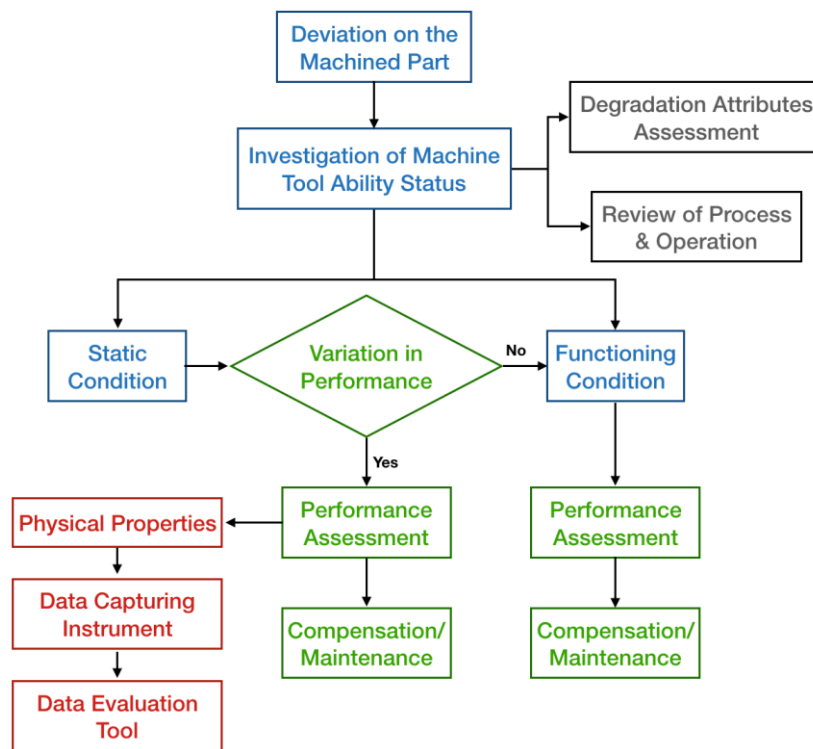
Deviation on the Machined Part

Investigation of Machine Tool Ability Status

Degradation Attributes Assessment

Review of Process & Operation

Static Condition

Variation in Performance

No

Functioning Condition

Yes

Physical Properties

Performance Assessment

Performance Assessment

Data Capturing Instrument

Compensation/ Maintenance

Compensation/ Maintenance

Data Evaluation Tool